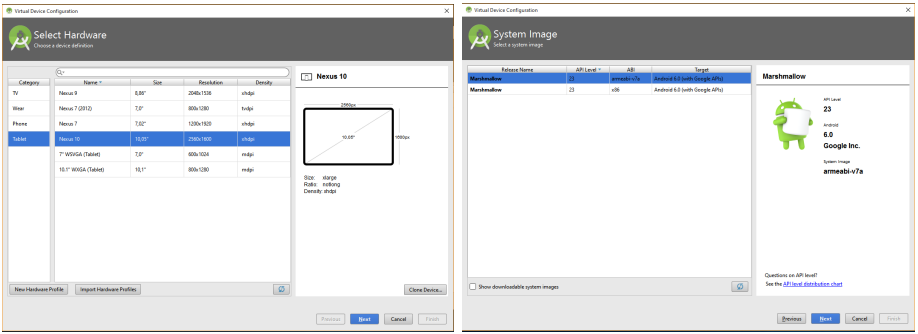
Virtual Device Configuration

Select Hardware
Choose a device definition

| Category |
|---|
| TV |
| Wear |
| Phone |
| Tablet |

| Name | Size | Resolution | Density |
|---|---|---|---|
| Nexus 9 | 8,86" | 2048x1536 | xhdpi |
| Nexus 7 (2012) | 7,0" | 800x1280 | tvdpi |
| Nexus 7 | 7,02" | 1200x1920 | xhdpi |
| Nexus 10 | 10,05" | 2560x1600 | xhdpi |
| 7" WSVGA (Tablet) | 7,0" | 600x1024 | mdpi |
| 10.1" WXGA (Tablet) | 10,1" | 800x1280 | mdpi |

Nexus 10

2560px
10,05"
1600px

Size: xlarge
Ratio: notlong
Density: xhdpi

New Hardware Profile
Import Hardware Profiles
Clone Device...

Previous
Next
Cancel
Finish

Virtual Device Configuration

System Image
Select a system image

| Release Name | API Level | ABI | Target |
|---|---|---|---|
| Marshmallow | 23 | armeabi-v7a | Android 6.0 (with Google APIs) |
| Marshmallow | 23 | x86 | Android 6.0 (with Google APIs) |

Marshmallow

API Level
23
Android
6.0
Google Inc.
System Image
armeabi-v7a

Show downloadable system images

Questions on API level?
See the API level distribution chart

Previous
Next
Cancel
Finish